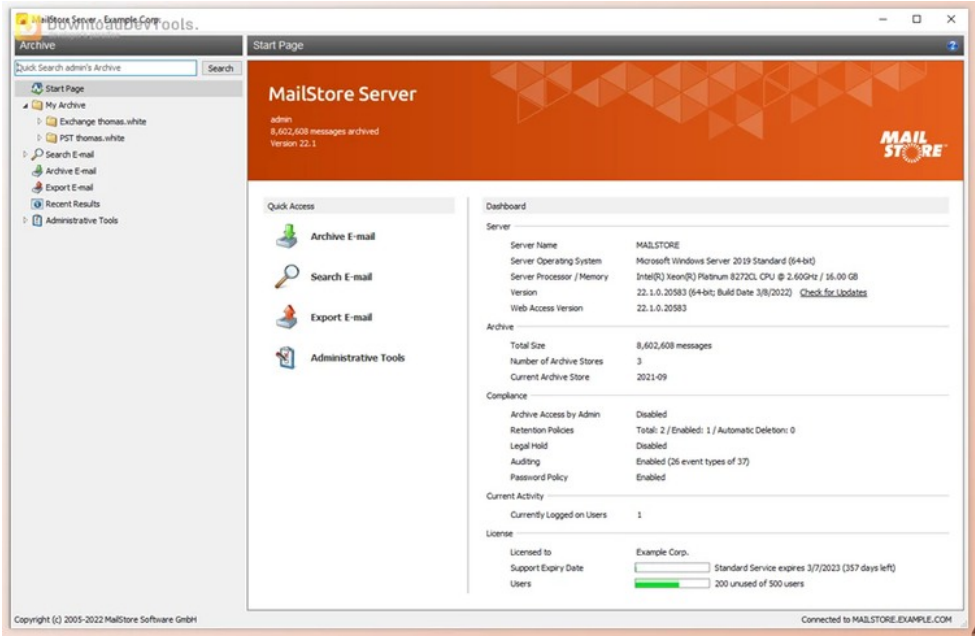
MailStore Server - Example Corp.
DownloadDevTools.

Archive

Quick Search admin's Archive
Search

Start Page
My Archive
Exchange thomas.white
PST thomas.white
Search E-mail
Archive E-mail
Export E-mail
Recent Results
Administrative Tools

Start Page

MailStore Server
admin
8,602,608 messages archived
Version 22.1

MAIL STORE

Quick Access

Archive E-mail
Search E-mail
Export E-mail
Administrative Tools

Dashboard

Server

| | |
|---|---|
| Server Name | MAILSTORE |
| Server Operating System | Microsoft Windows Server 2019 Standard (64-bit) |
| Server Processor / Memory | Intel(R) Xeon(R) Platinum 8272CL CPU @ 2.60GHz / 16.00 GB |
| Version | 22.1.0.20583 (64-bit; Build Date 3/8/2022) Check for Updates |
| Web Access Version | 22.1.0.20583 |

Archive

| | |
|---|---|
| Total Size | 8,602,608 messages |
| Number of Archive Stores | 3 |
| Current Archive Store | 2021-09 |

Compliance

| | |
|---|---|
| Archive Access by Admin | Disabled |
| Retention Policies | Total: 2 / Enabled: 1 / Automatic Deletion: 0 |
| Legal Hold | Disabled |
| Auditing | Enabled (26 event types of 37) |
| Password Policy | Enabled |

Current Activity

| | |
|---|---|
| Currently Logged on Users | 1 |

License

| | |
|---|---|
| Licensed to | Example Corp. |
| Support Expiry Date | Standard Service expires 3/7/2023 (357 days left) |
| Users | 200 unused of 500 users |

Copyright (c) 2005-2022 MailStore Software GmbH

Connected to MAILSTORE.EXAMPLE.COM